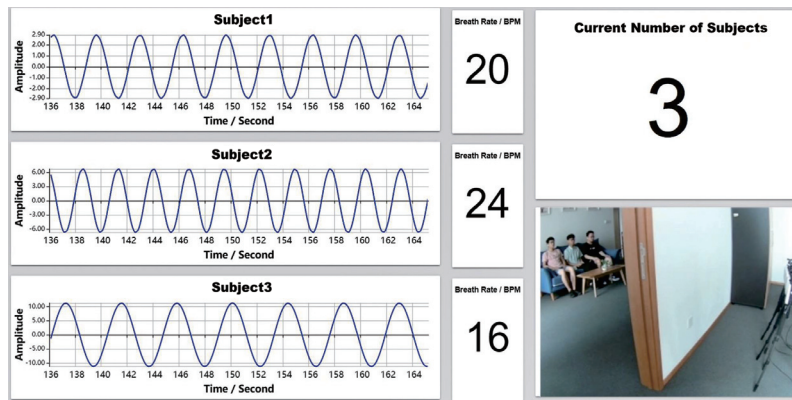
Subject1

Amplitude

2.90
2.00
1.00
0.00
-1.00
-2.00
-2.90

136 138 140 142 144 146 148 150 152 154 156 158 160 162 164

Time / Second

Breath Rate / BPM

20

Current Number of Subjects

3

Subject2

Amplitude

6.00
4.00
2.00
0.00
-2.00
-4.00
-6.00

136 138 140 142 144 146 148 150 152 154 156 158 160 162 164

Time / Second

Breath Rate / BPM

24

Subject3

Amplitude

10.00
5.00
0.00
-5.00
-10.00

136 138 140 142 144 146 148 150 152 154 156 158 160 162 164

Time / Second

Breath Rate / BPM

16